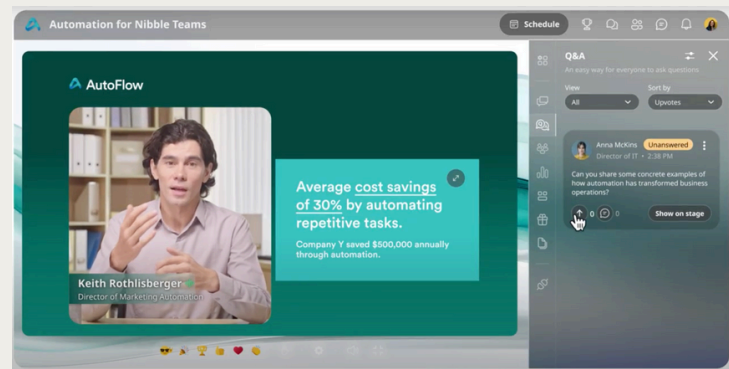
Automation for Nibble Teams

Schedule

AutoFlow

Keith Rothlisberger
Director of Marketing Automation

Average cost savings of 30% by automating repetitive tasks.

Company Y saved $500,000 annually through automation.

Q&A
An easy way for everyone to ask questions

View
All

Sort by
Upvotes

Anna McKins Unanswered
Director of IT • 2:38 PM

Can you share some concrete examples of how automation has transformed business operations?

0 0

Show on stage